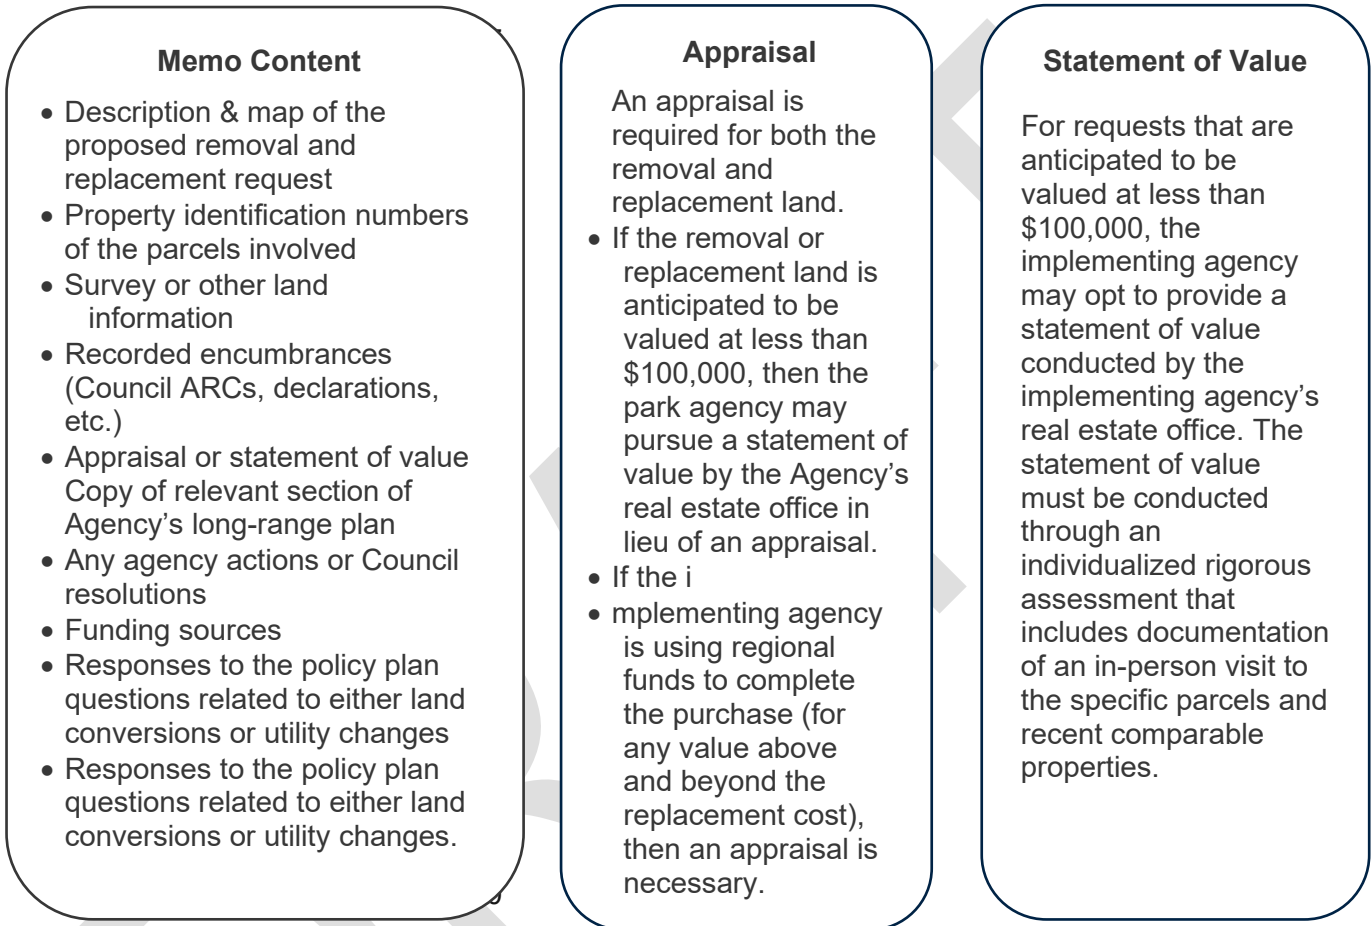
**Memo Content**

- Description & map of the proposed removal and replacement request
- Property identification numbers of the parcels involved
- Survey or other land information
- Recorded encumbrances (Council ARCs, declarations, etc.)
- Appraisal or statement of value Copy of relevant section of Agency's long-range plan
- Any agency actions or Council resolutions
- Funding sources
- Responses to the policy plan questions related to either land conversions or utility changes
- Responses to the policy plan questions related to either land conversions or utility changes.

**Appraisal**

An appraisal is required for both the removal and replacement land.

- If the removal or replacement land is anticipated to be valued at less than \$100,000, then the park agency may pursue a statement of value by the Agency's real estate office in lieu of an appraisal.
- If the i
- mplementing agency is using regional funds to complete the purchase (for any value above and beyond the replacement cost), then an appraisal is necessary.

**Statement of Value**

For requests that are anticipated to be valued at less than \$100,000, the implementing agency may opt to provide a statement of value conducted by the implementing agency's real estate office. The statement of value must be conducted through an individualized rigorous assessment that includes documentation of an in-person visit to the specific parcels and recent comparable properties.